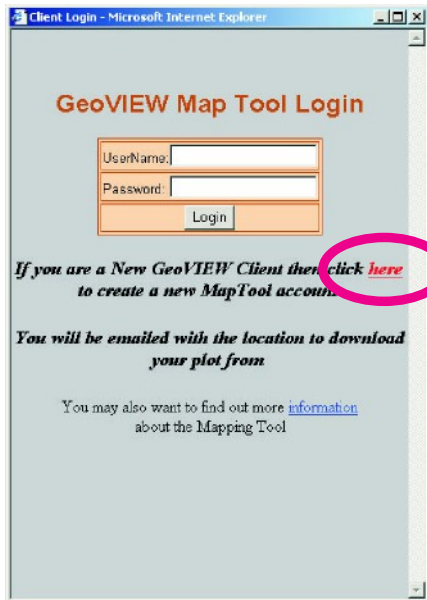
Client Login - Microsoft Internet Explorer

GeoVIEW Map Tool Login

UserName:

Password:

Login

If you are a New GeoVIEW Client then click here to create a new MapTool account

You will be emailed with the location to download your plot from

You may also want to find out more information about the Mapping Tool